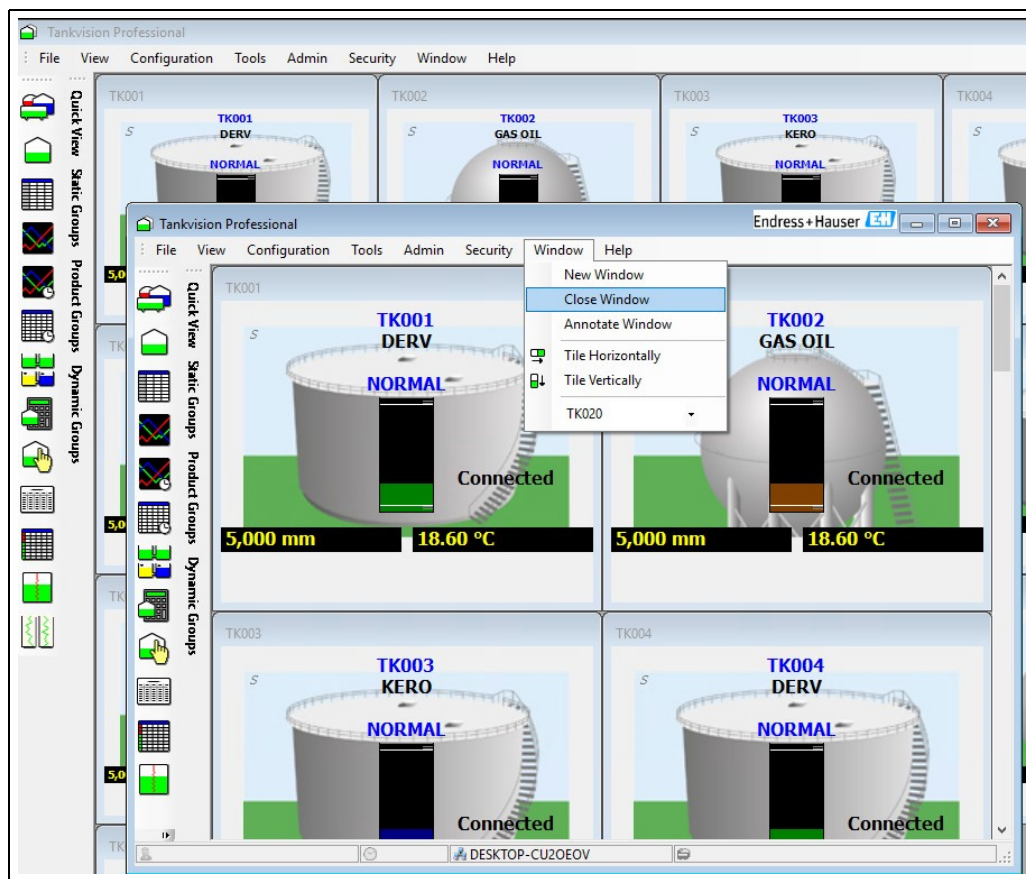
Tankvision Professional

File View Configuration Tools Admin Security Window Help

Quick View Static Groups Product Groups Dynamic Groups

TK001 TK002 TK003 TK004

TK001
DERV
NORMAL

TK002
GAS OIL
NORMAL

TK003
KERO
NORMAL

5,0

Tankvision Professional

Endress+Hauser

File View Configuration Tools Admin Security Window Help

New Window
Close Window
Annotate Window
Tile Horizontally
Tile Vertically
TK020

Quick View Static Groups Product Groups Dynamic Groups

TK001

TK001
DERV
NORMAL
Connected
5,000 mm
18.60 °C

TK002
GAS OIL
NORMAL
Connected
5,000 mm
18.60 °C

TK003

TK003
KERO
NORMAL
Connected

TK004

TK004
DERV
NORMAL
Connected

DESKTOP-CU2OEOV